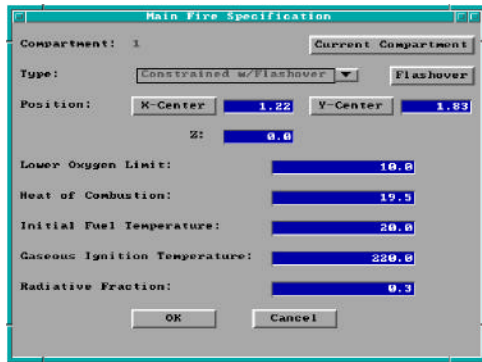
Main Fire Specification

Compartment: 1

Current Compartment

Type:

Constrained w/Flashover

Flashover

Position:

X-Center

1.22

Y-Center

1.83

Z:

0.0

Lower Oxygen Limit:

10.0

Heat of Combustion:

19.5

Initial Fuel Temperature:

20.0

Gaseous Ignition Temperature:

220.0

Radiative Fraction:

0.3

OK

Cancel